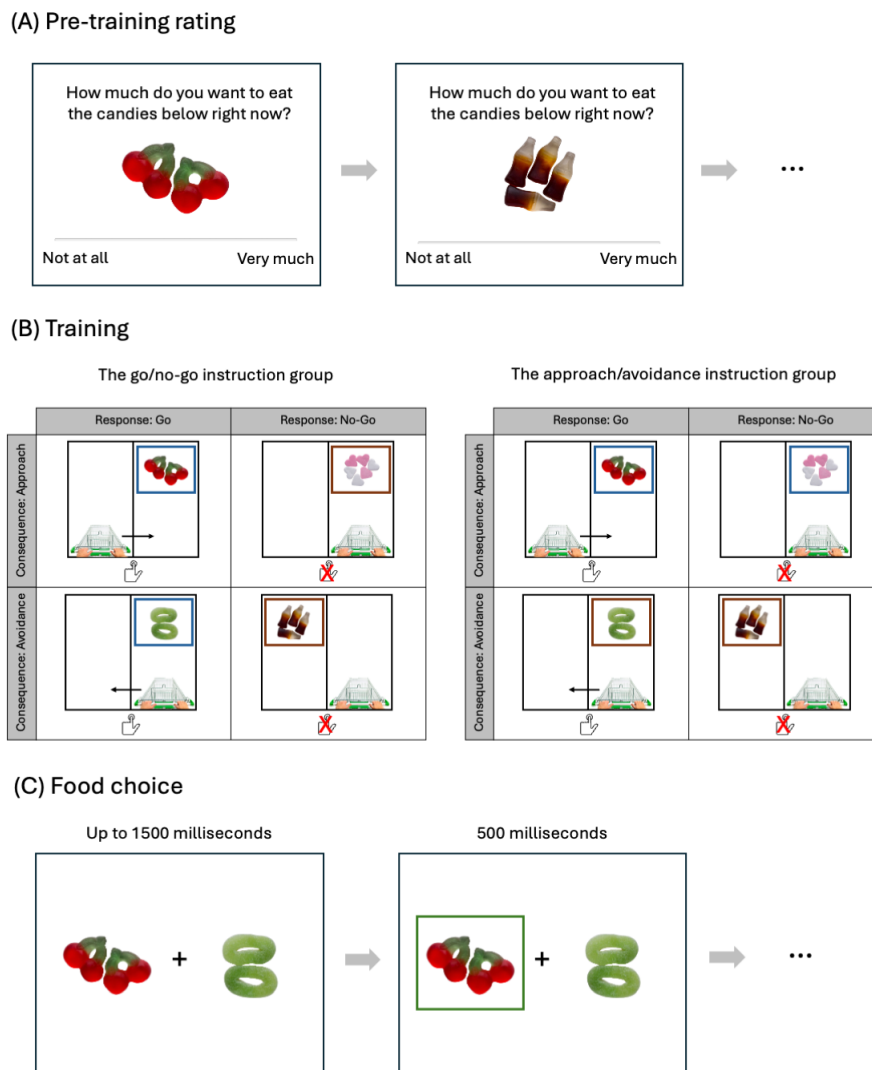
(A) Pre-training rating

How much do you want to eat the candies below right now?

Not at all Very much

How much do you want to eat the candies below right now?

Not at all Very much

...

(B) Training

The go/no-go instruction group

| | Response: Go | Response: No-Go |
|---|---|---|
| Consequence: Approach | | |
| Consequence: Avoidance | | |

The approach/avoidance instruction group

| | Response: Go | Response: No-Go |
|---|---|---|
| Consequence: Approach | | |
| Consequence: Avoidance | | |

(C) Food choice

Up to 1500 milliseconds

+

500 milliseconds

+

...